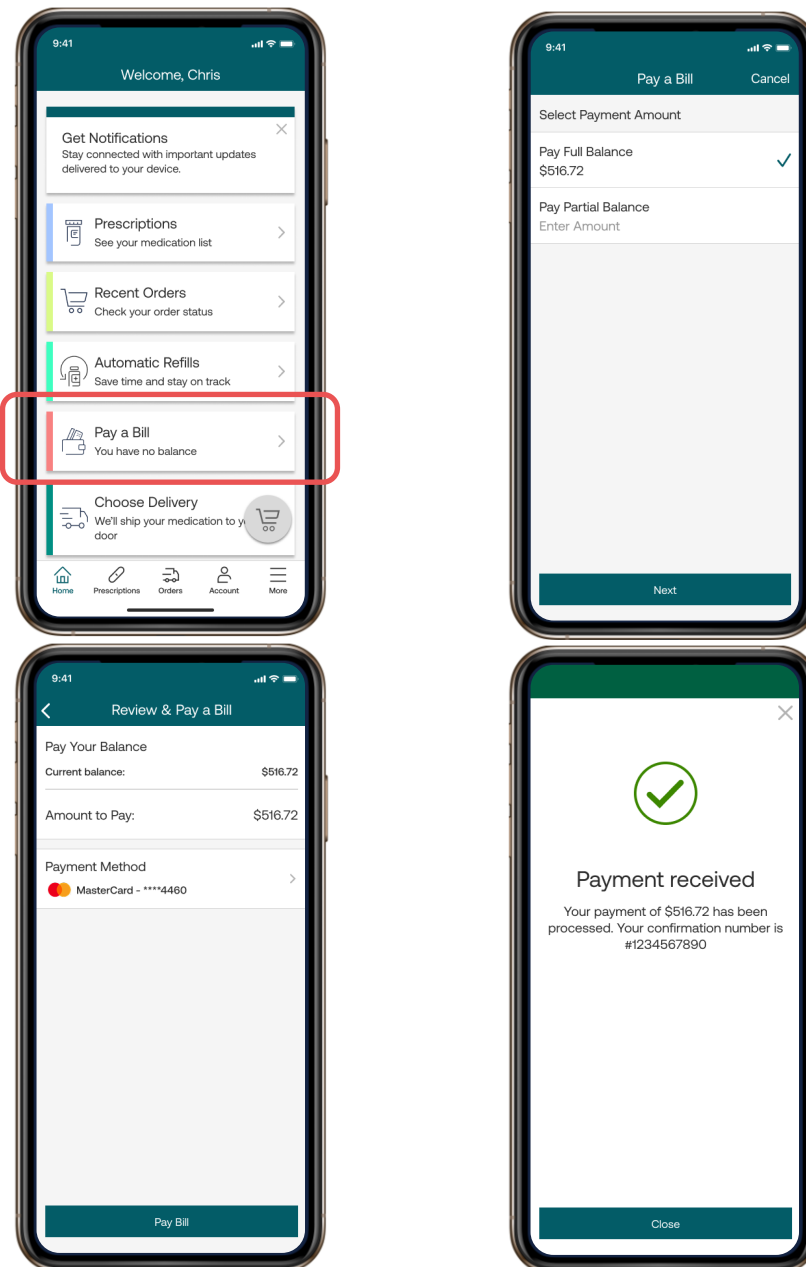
9:41

Welcome, Chris

Get Notifications
Stay connected with important updates delivered to your device.

Prescriptions
See your medication list

Recent Orders
Check your order status

Automatic Refills
Save time and stay on track

Pay a Bill
You have no balance

Choose Delivery
We'll ship your medication to y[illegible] door

Home Prescriptions Orders Account More

9:41

Pay a Bill Cancel

Select Payment Amount

Pay Full Balance
$516.72

Pay Partial Balance
Enter Amount

Next

9:41

Review & Pay a Bill

Pay Your Balance
Current balance: $516.72

Amount to Pay: $516.72

Payment Method
MasterCard - ****4460

Pay Bill

Payment received

Your payment of $516.72 has been processed. Your confirmation number is #1234567890

Close